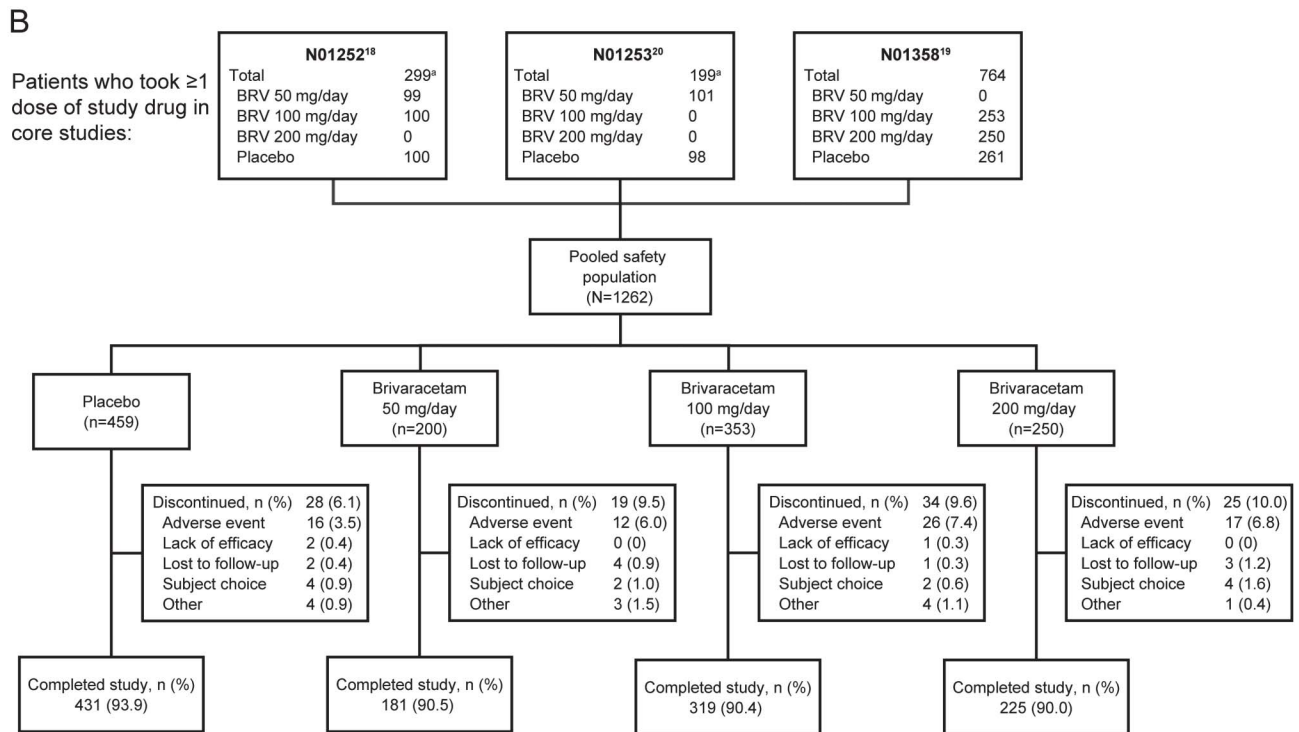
B

Patients who took ≥1 dose of study drug in core studies:

N01252$^{18}$
Total 299$^{a}$
BRV 50 mg/day 99
BRV 100 mg/day 100
BRV 200 mg/day 0
Placebo 100

N01253$^{20}$
Total 199$^{a}$
BRV 50 mg/day 101
BRV 100 mg/day 0
BRV 200 mg/day 0
Placebo 98

N01358$^{19}$
Total 764
BRV 50 mg/day 0
BRV 100 mg/day 253
BRV 200 mg/day 250
Placebo 261

Pooled safety population (N=1262)

Placebo (n=459)

Brivaracetam 50 mg/day (n=200)

Brivaracetam 100 mg/day (n=353)

Brivaracetam 200 mg/day (n=250)

Discontinued, n (%) 28 (6.1)
Adverse event 16 (3.5)
Lack of efficacy 2 (0.4)
Lost to follow-up 2 (0.4)
Subject choice 4 (0.9)
Other 4 (0.9)

Discontinued, n (%) 19 (9.5)
Adverse event 12 (6.0)
Lack of efficacy 0 (0)
Lost to follow-up 4 (0.9)
Subject choice 2 (1.0)
Other 3 (1.5)

Discontinued, n (%) 34 (9.6)
Adverse event 26 (7.4)
Lack of efficacy 1 (0.3)
Lost to follow-up 1 (0.3)
Subject choice 2 (0.6)
Other 4 (1.1)

Discontinued, n (%) 25 (10.0)
Adverse event 17 (6.8)
Lack of efficacy 0 (0)
Lost to follow-up 3 (1.2)
Subject choice 4 (1.6)
Other 1 (0.4)

Completed study, n (%) 431 (93.9)

Completed study, n (%) 181 (90.5)

Completed study, n (%) 319 (90.4)

Completed study, n (%) 225 (90.0)